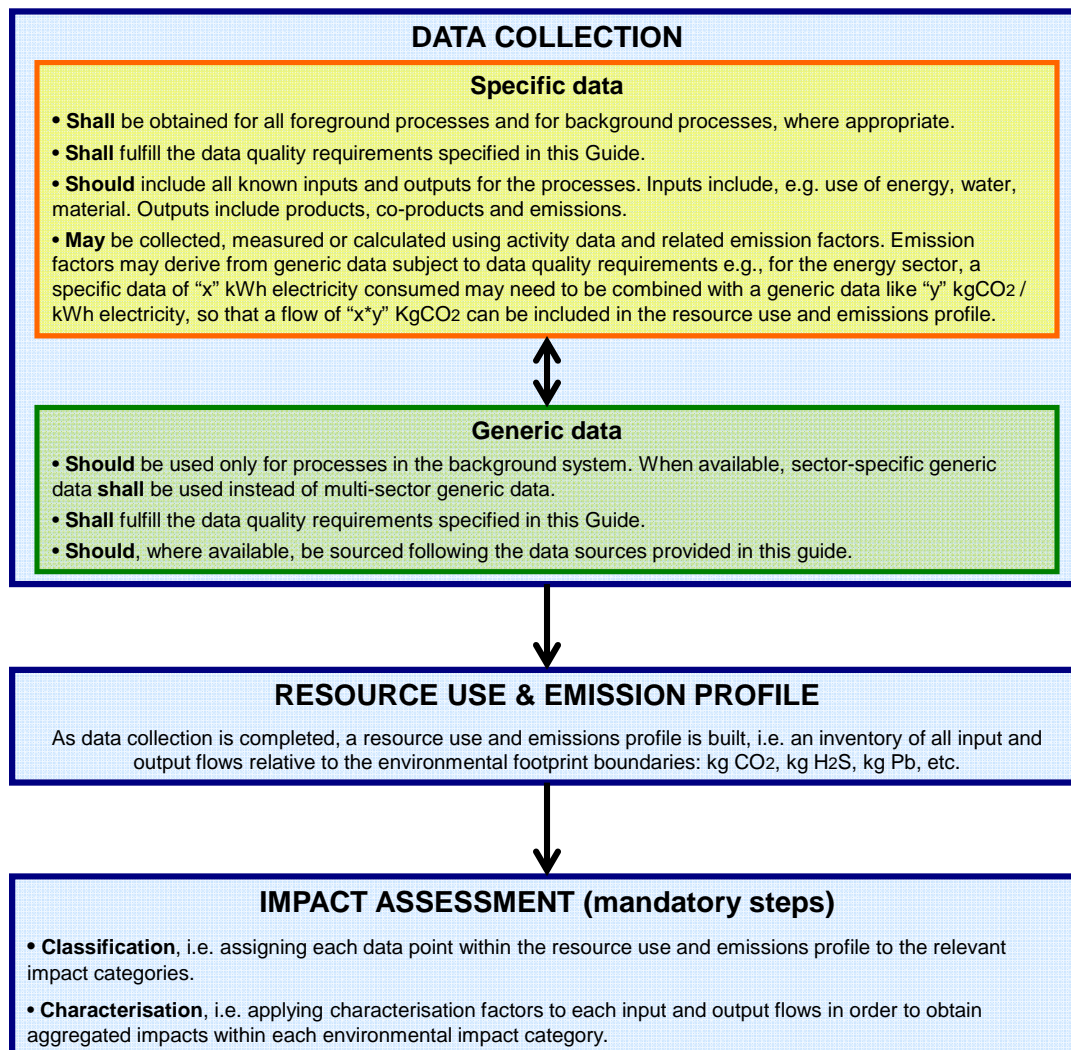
DATA COLLECTION

Specific data

• Shall be obtained for all foreground processes and for background processes, where appropriate.

• Shall fulfill the data quality requirements specified in this Guide.

• Should include all known inputs and outputs for the processes. Inputs include, e.g. use of energy, water, material. Outputs include products, co-products and emissions.

• May be collected, measured or calculated using activity data and related emission factors. Emission factors may derive from generic data subject to data quality requirements e.g., for the energy sector, a specific data of "x" kWh electricity consumed may need to be combined with a generic data like "y" kg$CO_2$ / kWh electricity, so that a flow of "x*y" Kg$CO_2$ can be included in the resource use and emissions profile.

Generic data

• Should be used only for processes in the background system. When available, sector-specific generic data shall be used instead of multi-sector generic data.

• Shall fulfill the data quality requirements specified in this Guide.

• Should, where available, be sourced following the data sources provided in this guide.

RESOURCE USE & EMISSION PROFILE

As data collection is completed, a resource use and emissions profile is built, i.e. an inventory of all input and output flows relative to the environmental footprint boundaries: kg $CO_2$, kg $H_2S$, kg Pb, etc.

IMPACT ASSESSMENT (mandatory steps)

• Classification, i.e. assigning each data point within the resource use and emissions profile to the relevant impact categories.

• Characterisation, i.e. applying characterisation factors to each input and output flows in order to obtain aggregated impacts within each environmental impact category.